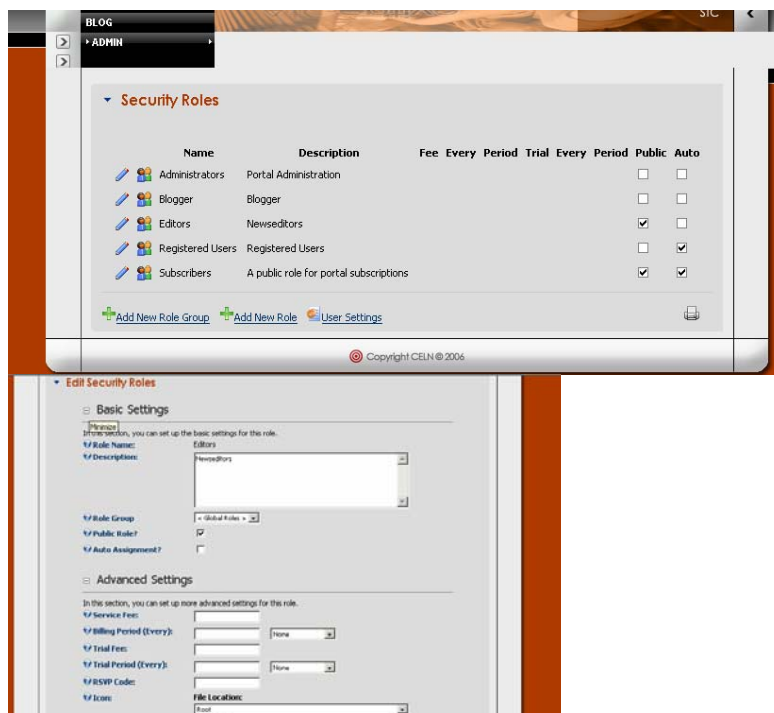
BLOG
ADMIN
SIC

Security Roles

| Name | Description | Fee | Every | Period | Trial | Every | Period | Public | Auto |
|---|---|---|---|---|---|---|---|---|---|
| Administrators | Portal Administration | | | | | | | ☐ | ☐ |
| Blogger | Blogger | | | | | | | ☐ | ☐ |
| Editors | Newseditors | | | | | | | ☑ | ☐ |
| Registered Users | Registered Users | | | | | | | ☐ | ☑ |
| Subscribers | A public role for portal subscriptions | | | | | | | ☑ | ☑ |

Add New Role Group Add New Role User Settings

Copyright CELN © 2006

Edit Security Roles

Basic Settings

Minimize
In this section, you can set up the basic settings for this role.
Role Name: Editors
Description: Newseditors
Role Group < Global Roles >
Public Role? ☑
Auto Assignment? ☐

Advanced Settings

In this section, you can set up more advanced settings for this role.
Service Fee:
Billing Period (Every): None
Trial Fee:
Trial Period (Every): None
RSVP Code:
Icon: File Location:
Root